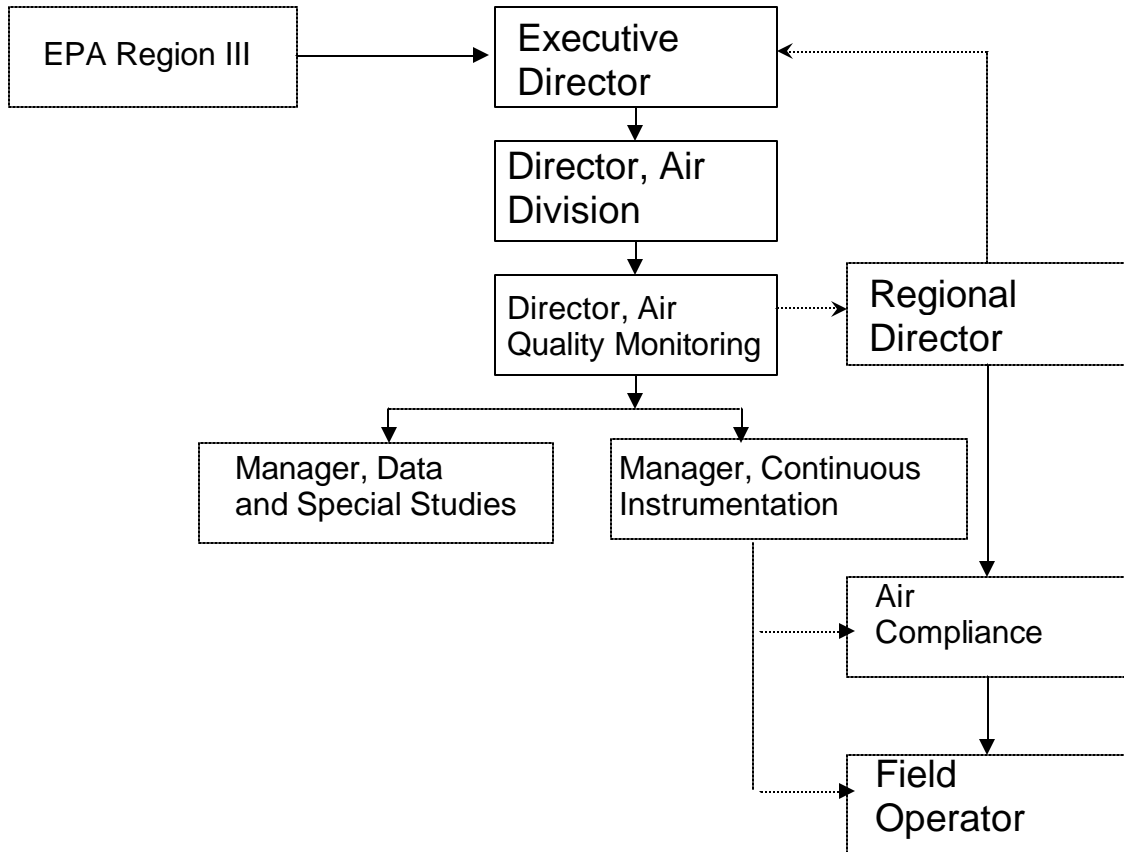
EPA Region III

Executive Director

Director, Air Division

Director, Air Quality Monitoring

Regional Director

Manager, Data and Special Studies

Manager, Continuous Instrumentation

Air Compliance

Field Operator